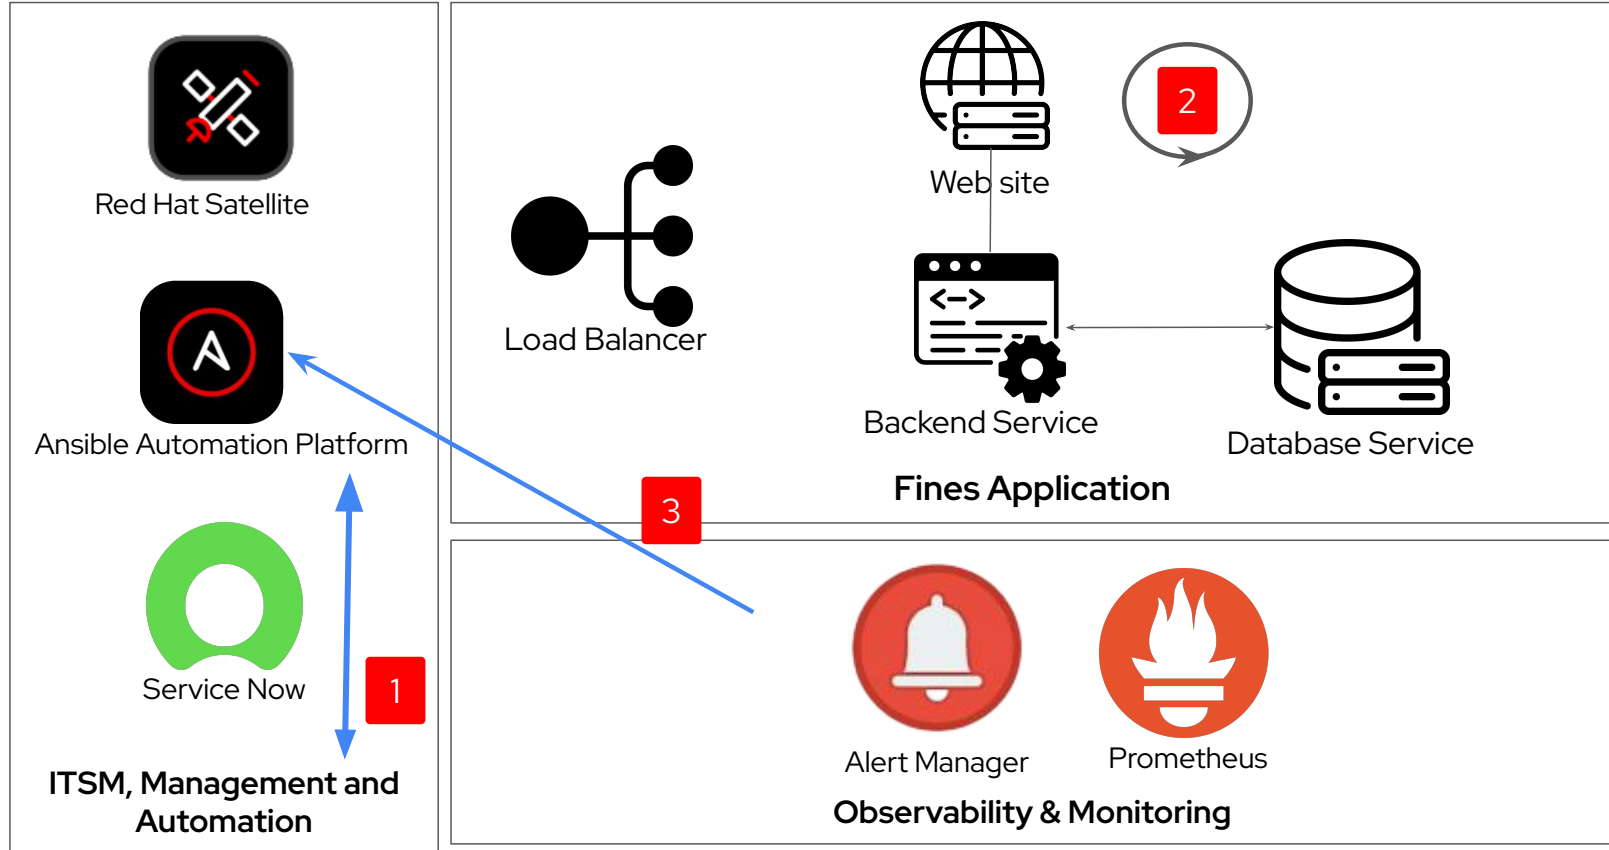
Red Hat Satellite

Ansible Automation Platform

Service Now

1

ITSM, Management and Automation

Load Balancer

Web site

2

Backend Service

Database Service

Fines Application

3

Alert Manager

Prometheus

Observability & Monitoring